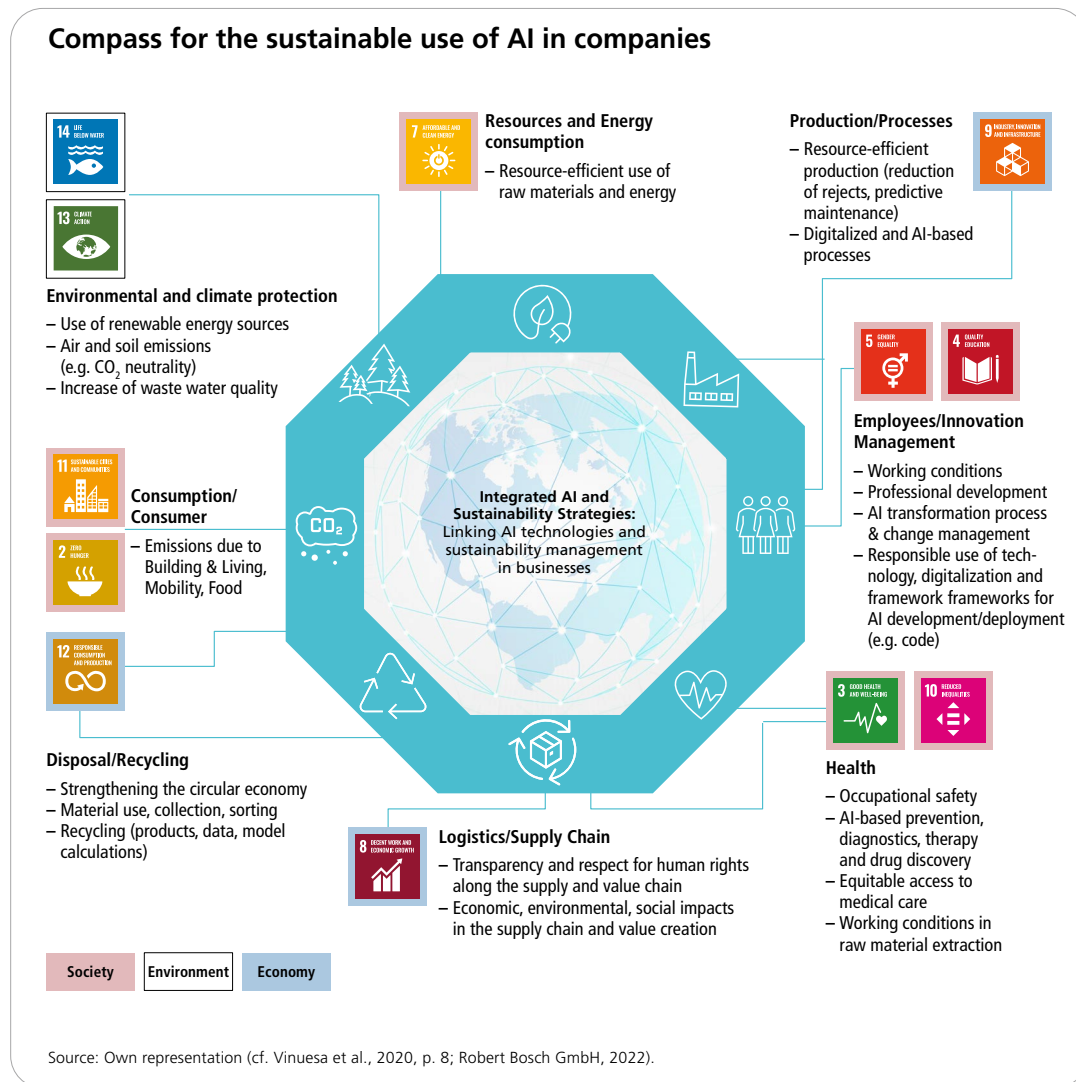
Compass for the sustainable use of AI in companies

14 LIFE BELOW WATER

13 CLIMATE ACTION

Environmental and climate protection
– Use of renewable energy sources
– Air and soil emissions (e.g. $CO_2$ neutrality)
– Increase of waste water quality

7 AFFORDABLE AND CLEAN ENERGY

Resources and Energy consumption
– Resource-efficient use of raw materials and energy

Production/Processes
– Resource-efficient production (reduction of rejects, predictive maintenance)
– Digitalized and AI-based processes

9 INDUSTRY, INNOVATION AND INFRASTRUCTURE

5 GENDER EQUALITY

4 QUALITY EDUCATION

Employees/Innovation Management
– Working conditions
– Professional development
– AI transformation process & change management
– Responsible use of technology, digitalization and framework frameworks for AI development/deployment (e.g. code)

11 SUSTAINABLE CITIES AND COMMUNITIES

2 ZERO HUNGER

Consumption/ Consumer
– Emissions due to Building & Living, Mobility, Food

$CO_2$

Integrated AI and Sustainability Strategies: Linking AI technologies and sustainability management in businesses

12 RESPONSIBLE CONSUMPTION AND PRODUCTION

3 GOOD HEALTH AND WELL-BEING

10 REDUCED INEQUALITIES

Disposal/Recycling
– Strengthening the circular economy
– Material use, collection, sorting
– Recycling (products, data, model calculations)

Health
– Occupational safety
– AI-based prevention, diagnostics, therapy and drug discovery
– Equitable access to medical care
– Working conditions in raw material extraction

8 DECENT WORK AND ECONOMIC GROWTH

Logistics/Supply Chain
– Transparency and respect for human rights along the supply and value chain
– Economic, environmental, social impacts in the supply chain and value creation

Society | Environment | Economy

Source: Own representation (cf. Vinuesa et al., 2020, p. 8; Robert Bosch GmbH, 2022).